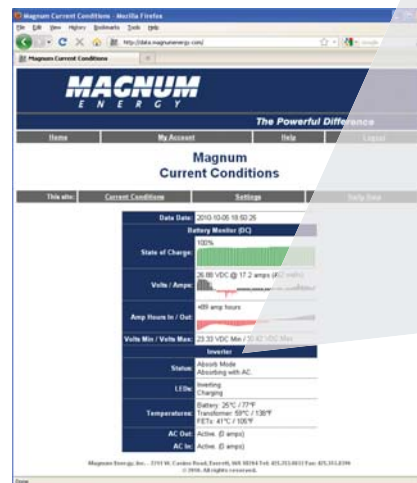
Magnum Current Conditions - Mozilla Firefox
File Edit View History Bookmarks Tools Help
http://data.magnumenergy.com/
Google
Magnum Current Conditions

MAGNUM
E N E R G Y
The Powerful Difference

Home
My Account
Help
Logout

Magnum
Current Conditions

This site:
Current Conditions
Settings
Help Data

| Data Date: | 2010-10-06 18:50:25 |
|---|---|
| Battery Monitor (DC) | |
| State of Charge: | 100% |
| Volts / Amps: | 26.88 VDC @ 17.2 amps ([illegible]) |
| Amp Hours In / Out: | +89 amp hours |
| Volts Min / Volts Max: | 23.33 VDC Min / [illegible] VDC Max |
| Inverter | |
| Status: | Absorb Mode Absorbing with AC. |
| LEDs: | Inverting Charging |
| Temperatures: | Battery: 25°C / 77°F Transformer: 59°C / 138°F FETs: 41°C / 105°F |
| AC Out: | Active. (0 amps) |
| AC In: | Active. (0 amps) |

Magnum Energy, Inc. – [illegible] Tel: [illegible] Fax: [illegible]
© 2010. All rights reserved.

Done